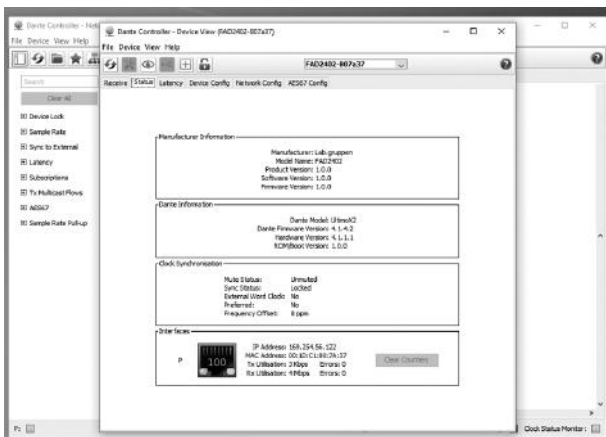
Dante Controller - Network
File Device View Help

Search
Clear All
Device Lock
Sample Rate
Sync to External
Latency
Subscriptions
Tx Multicast Flows
AES67
Sample Rate Pull-up

P:

Dante Controller - Device View (FAD2402-807a37)
File Device View Help
FAD2402-807a37
Receive Status Latency Device Config Network Config AES67 Config

Manufacturer Information
Manufacturer: Lab.gruppen
Model Name: FAD2402
Product Version: 1.0.0
Software Version: 1.0.0
Firmware Version: 1.0.0

Dante Information
Dante Model: UltimoX2
Dante Firmware Version: 4.1.4.2
Hardware Version: 4.1.1.1
ROM/Boot Version: 1.0.0

Clock Synchronisation
Mute Status: Unmuted
Sync Status: Locked
External Word Clock: No
Preferred: No
Frequency Offset: 8 ppm

Interfaces
P
100
IP Address: 169.254.56.122
MAC Address: 00:1D:C1:80:7A:37
Tx Utilisation: 3 Mbps Errors: 0
Rx Utilisation: 4 Mbps Errors: 0
Clear Counters

Clock Status Monitor: